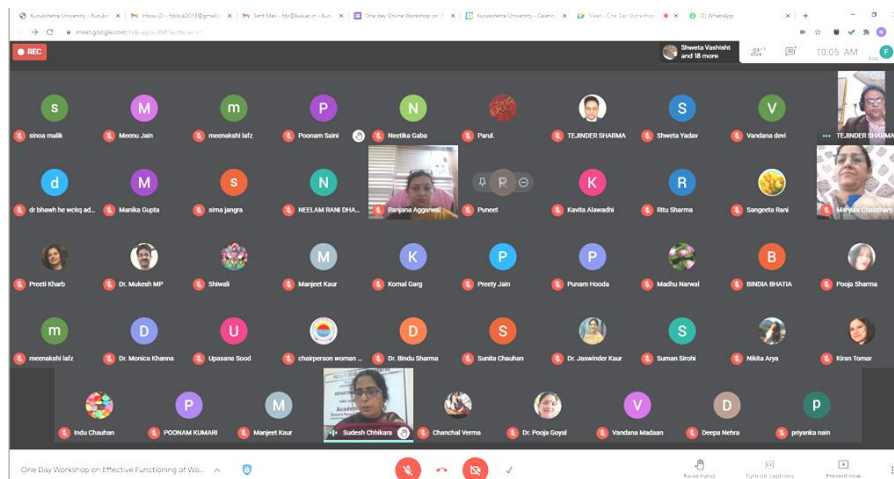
Kurukshetra University : Kuruk | Inbox (2) - hblok2018@gmail | Sent Mail - hblc@kuk.ac.in - Kur | One day Online Workshop on | Kurukshetra University - Calendar | Meet - One Day Workshop | (3) WhatsApp

meet.google.com/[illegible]

REC

Shweta Vashisht and 18 more

10:05 AM

s sinoa malik
M Meenu Jain
m meenakshi lafz
P Poonam Saini
N Neetika Gaba
Parul.
TEJINDER SHARMA
S Shweta Yadav
V Vandana devi
TEJINDER SHARMA

d dr bhawh he wckq ad...
M Manika Gupta
s sima jangra
N NEELAM RANI DHA...
Ranjana Aggarwal
P Puneet
K Kavita Aiawadhi
R Ritu Sharma
Sangeeta Rani
Mamta Chaudhary

Preeti Kharb
Dr. Mukesh MP
Shiwali
M Manjeet Kaur
K Komal Garg
P Preety Jain
P Punam Hooda
Madhu Narwal
B BINDIA BHATIA
Pooja Sharma

m meenakshi lafz
D Dr. Monica Khanna
U Upasana Sood
chairperson woman ...
D Dr. Bindu Sharma
S Sunita Chauhan
Dr. Jaswinder Kaur
S Suman Sirohi
Nikita Arya
Kiran Tomar

Indu Chauhan
P POONAM KUMARI
M Manjeet Kaur
Sudesh Chhikara
Chanchal Verma
Dr. Pooja Goyal
V Vandana Madaan
D Deepa Nehra
p priyanka nain

One Day Workshop on Effective Functioning of Wo...

Raise hand
Turn on captions
Present now